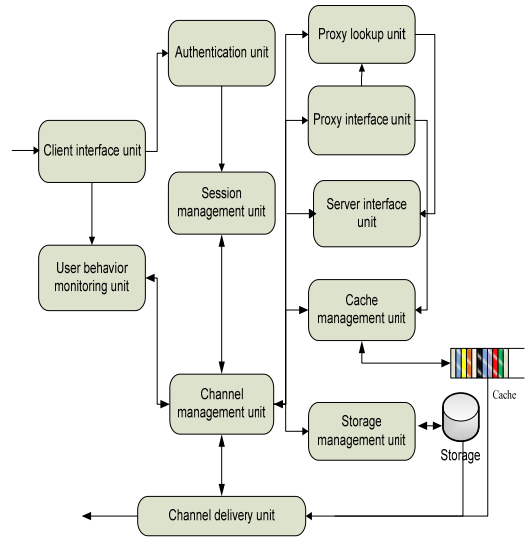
Authentication unit

Proxy lookup unit

Proxy interface unit

Client interface unit

Session management unit

Server interface unit

User behavior monitoring unit

Cache management unit

Cache

Channel management unit

Storage management unit

Storage

Channel delivery unit